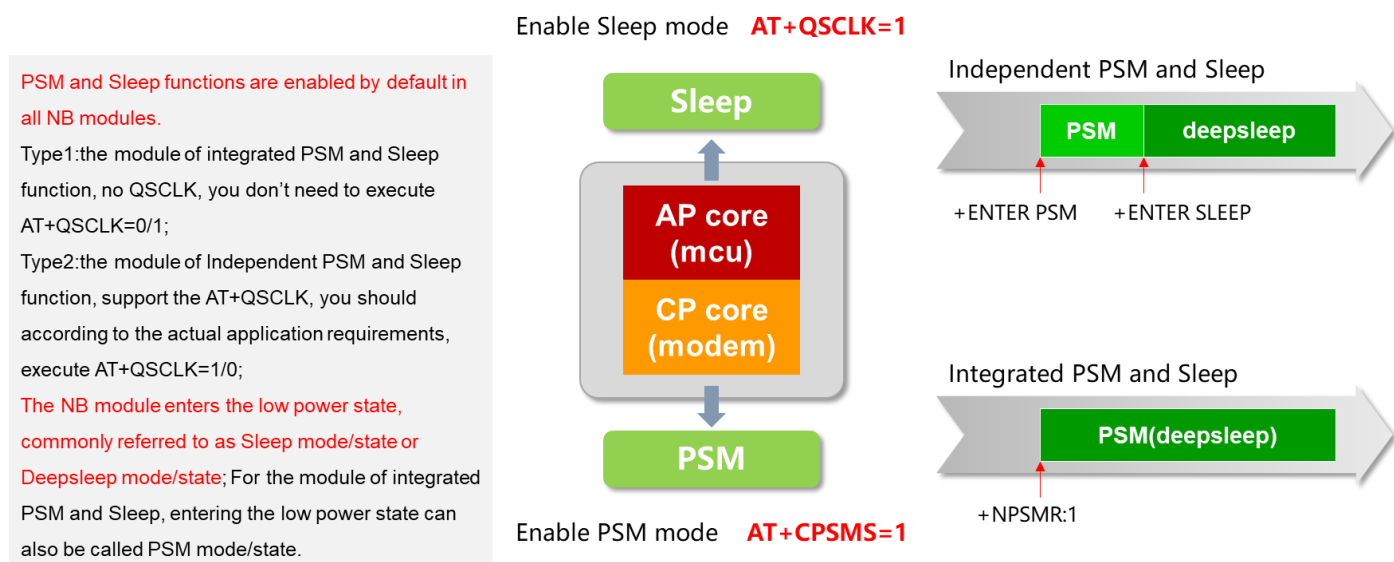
PSM and Sleep functions are enabled by default in all NB modules.
Type1:the module of integrated PSM and Sleep function, no QSCLK, you don't need to execute AT+QSCLK=0/1;
Type2:the module of Independent PSM and Sleep function, support the AT+QSCLK, you should according to the actual application requirements, execute AT+QSCLK=1/0;
The NB module enters the low power state, commonly referred to as Sleep mode/state or Deepsleep mode/state; For the module of integrated PSM and Sleep, entering the low power state can also be called PSM mode/state.

Enable Sleep mode AT+QSCLK=1

Sleep

AP core (mcu)

CP core (modem)

PSM

Enable PSM mode AT+CPSMS=1

Independent PSM and Sleep

PSM

deepsleep

+ENTER PSM

+ENTER SLEEP

Integrated PSM and Sleep

PSM(deepsleep)

+NPSMR:1